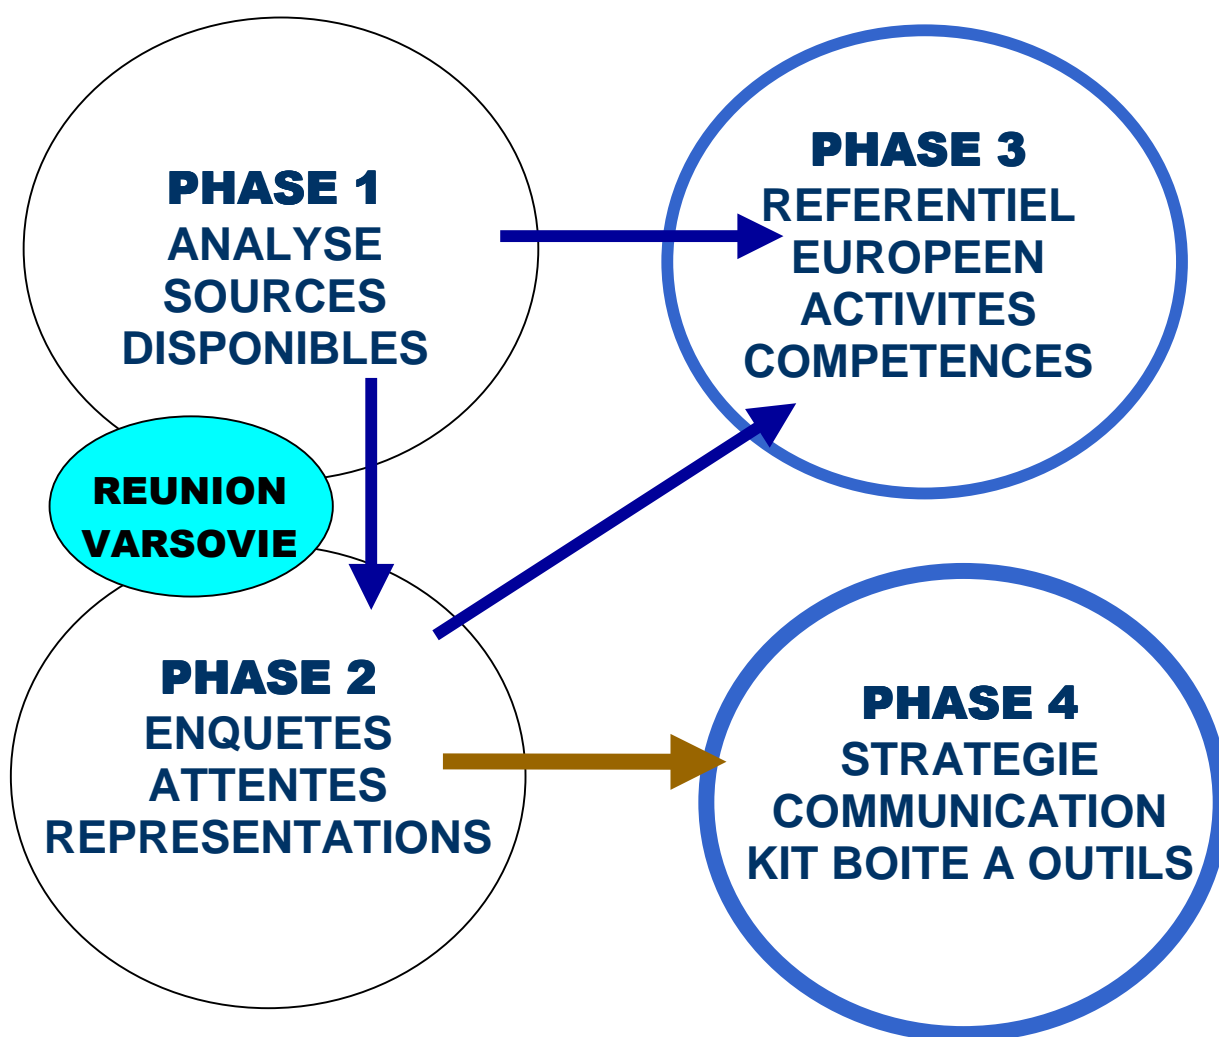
PHASE 1
ANALYSE
SOURCES
DISPONIBLES

PHASE 3
REFERENTIEL
EUROPEEN
ACTIVITES
COMPETENCES

REUNION
VARSOVIE

PHASE 2
ENQUETES
ATTENTES
REPRESENTATIONS

PHASE 4
STRATEGIE
COMMUNICATION
KIT BOITE A OUTILS